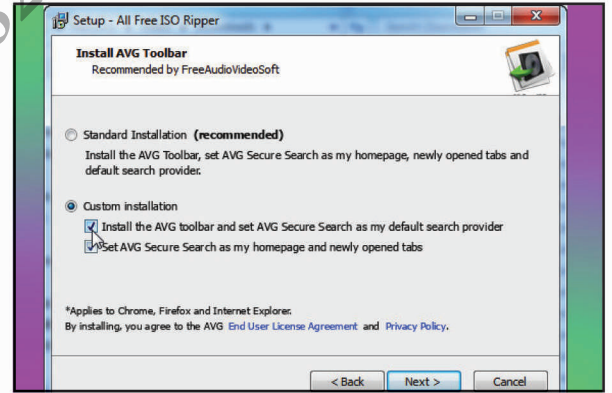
Setup - All Free ISO Ripper

Install AVG Toolbar
Recommended by FreeAudioVideoSoft

Standard Installation (recommended)
Install the AVG Toolbar, set AVG Secure Search as my homepage, newly opened tabs and default search provider.

Custom installation
Install the AVG toolbar and set AVG Secure Search as my default search provider
Set AVG Secure Search as my homepage and newly opened tabs

*Applies to Chrome, Firefox and Internet Explorer.
By installing, you agree to the AVG End User License Agreement and Privacy Policy.

< Back
Next >
Cancel